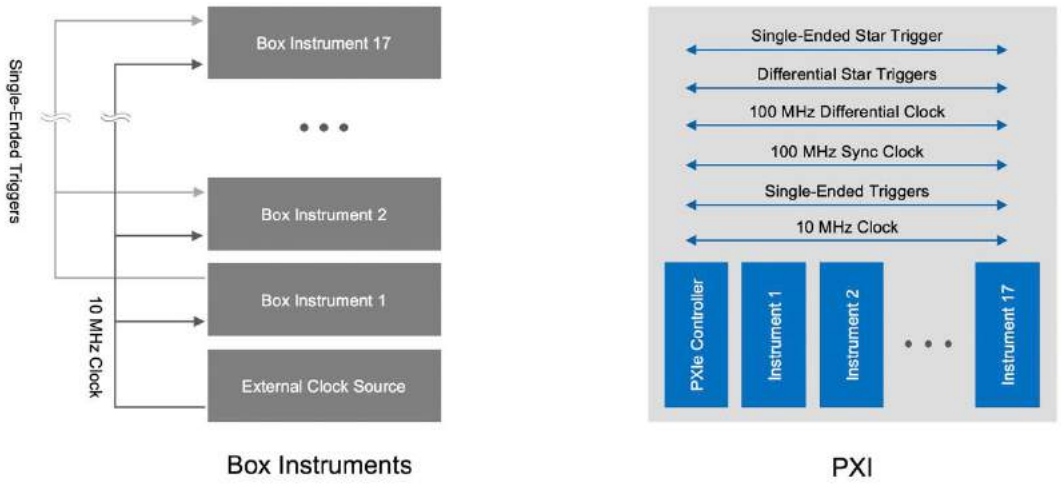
Single-Ended Triggers

Box Instrument 17

• • •

Box Instrument 2

Box Instrument 1

10 MHz Clock

External Clock Source

Box Instruments

Single-Ended Star Trigger

Differential Star Triggers

100 MHz Differential Clock

100 MHz Sync Clock

Single-Ended Triggers

10 MHz Clock

PXIe Controller

Instrument 1

Instrument 2

• • •

Instrument 17

PXI